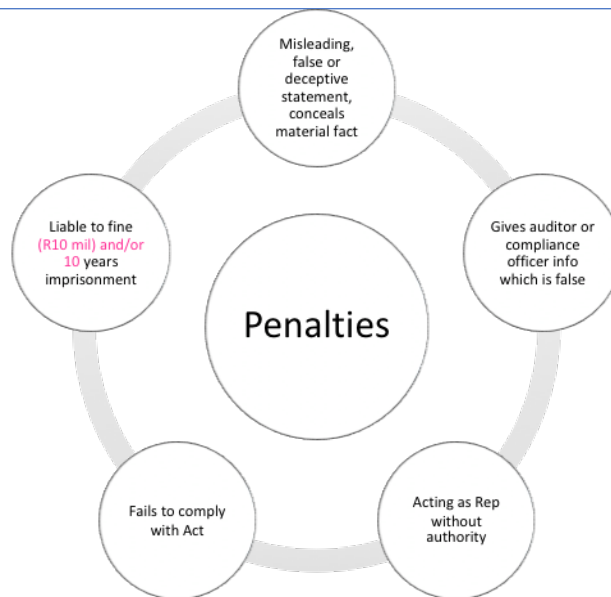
Misleading, false or deceptive statement, conceals material fact

Gives auditor or compliance officer info which is false

Acting as Rep without authority

Fails to comply with Act

Liable to fine (R10 mil) and/or 10 years imprisonment

Penalties